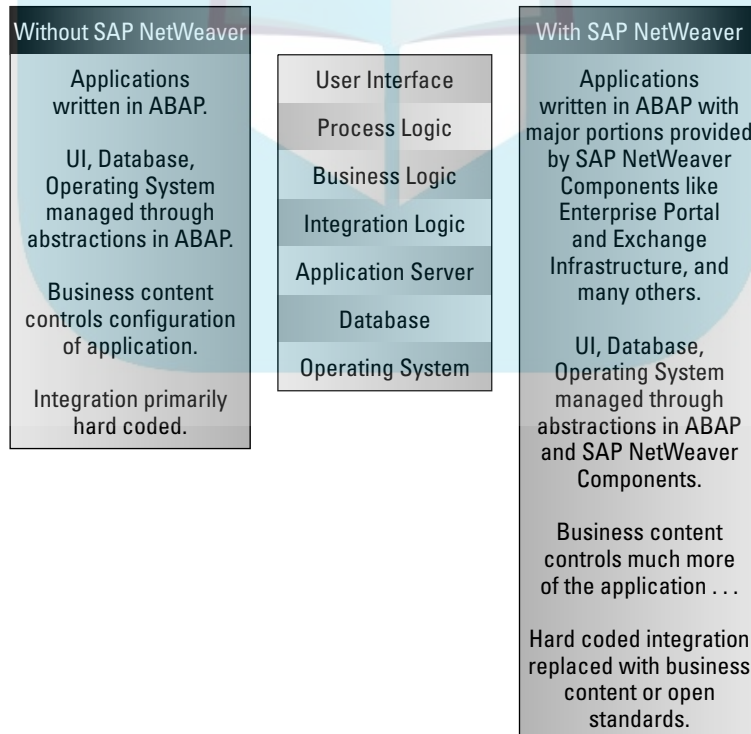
Without SAP NetWeaver

Applications written in ABAP.

UI, Database, Operating System managed through abstractions in ABAP.

Business content controls configuration of application.

Integration primarily hard coded.

User Interface

Process Logic

Business Logic

Integration Logic

Application Server

Database

Operating System

With SAP NetWeaver

Applications written in ABAP with major portions provided by SAP NetWeaver Components like Enterprise Portal and Exchange Infrastructure, and many others.

UI, Database, Operating System managed through abstractions in ABAP and SAP NetWeaver Components.

Business content controls much more of the application . . .

Hard coded integration replaced with business content or open standards.